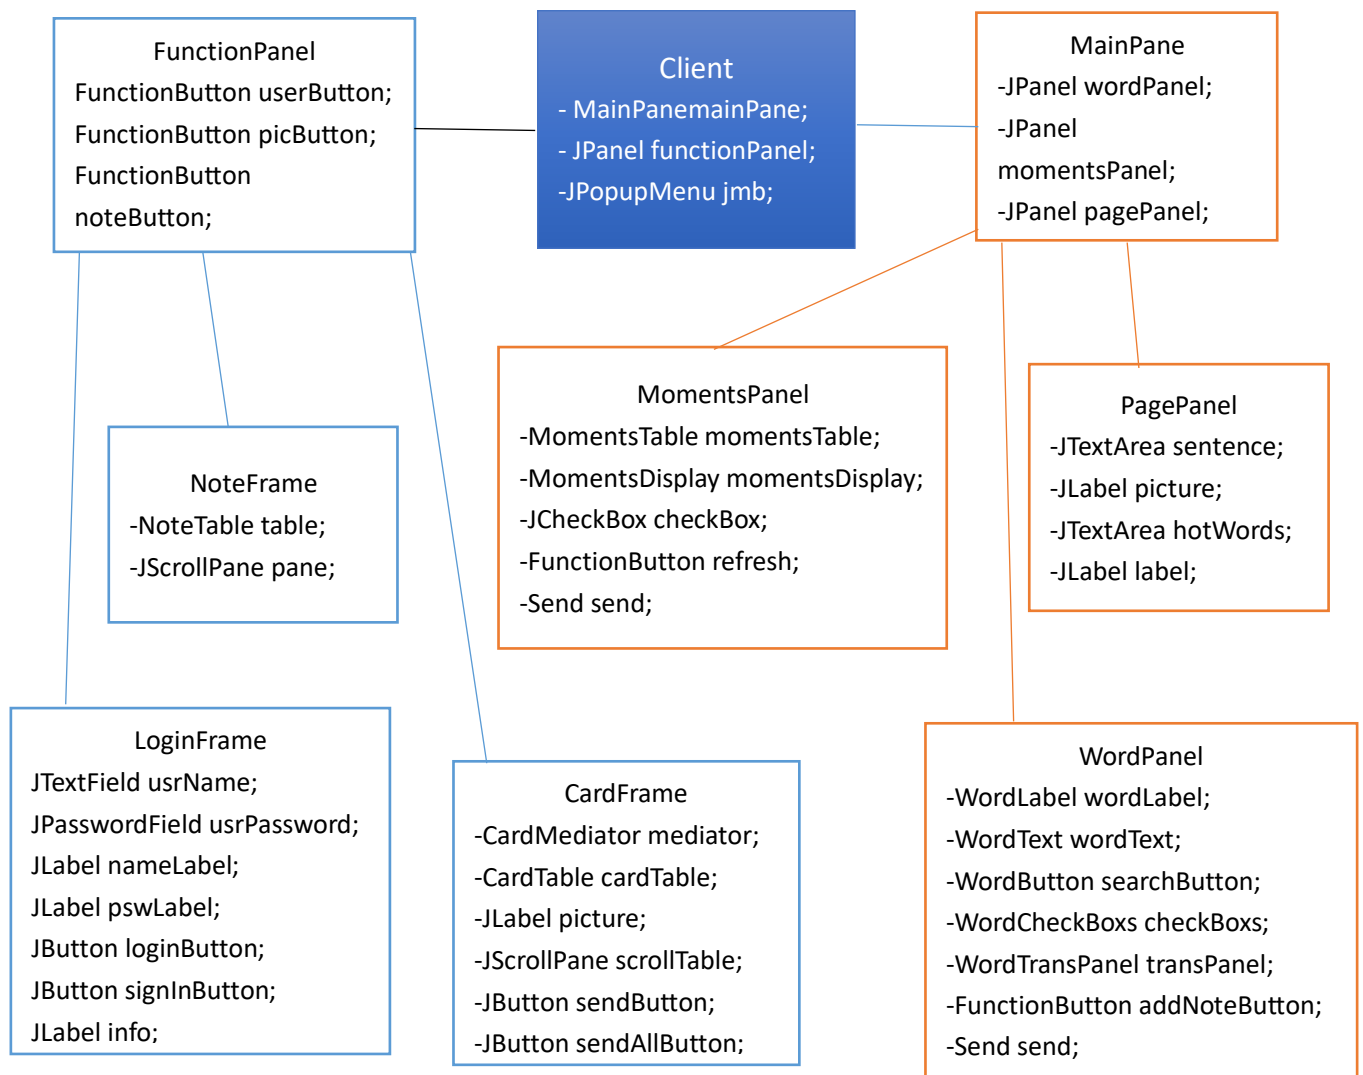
FunctionPanel
FunctionButton userButton;
FunctionButton picButton;
FunctionButton noteButton;

Client
- MainPanemainPane;
- JPanel functionPanel;
-JPopupMenu jmb;

MainPane
-JPanel wordPanel;
-JPanel momentsPanel;
-JPanel pagePanel;

MomentsPanel
-MomentsTable momentsTable;
-MomentsDisplay momentsDisplay;
-JCheckBox checkBox;
-FunctionButton refresh;
-Send send;

PagePanel
-JTextArea sentence;
-JLabel picture;
-JTextArea hotWords;
-JLabel label;

NoteFrame
-NoteTable table;
-JScrollPane pane;

LoginFrame
JTextField usrName;
JPasswordField usrPassword;
JLabel nameLabel;
JLabel pswLabel;
JButton loginButton;
JButton signInButton;
JLabel info;

CardFrame
-CardMediator mediator;
-CardTable cardTable;
-JLabel picture;
-JScrollPane scrollTable;
-JButton sendButton;
-JButton sendAllButton;

WordPanel
-WordLabel wordLabel;
-WordText wordText;
-WordButton searchButton;
-WordCheckBoxs checkBoxs;
-WordTransPanel transPanel;
-FunctionButton addNoteButton;
-Send send;